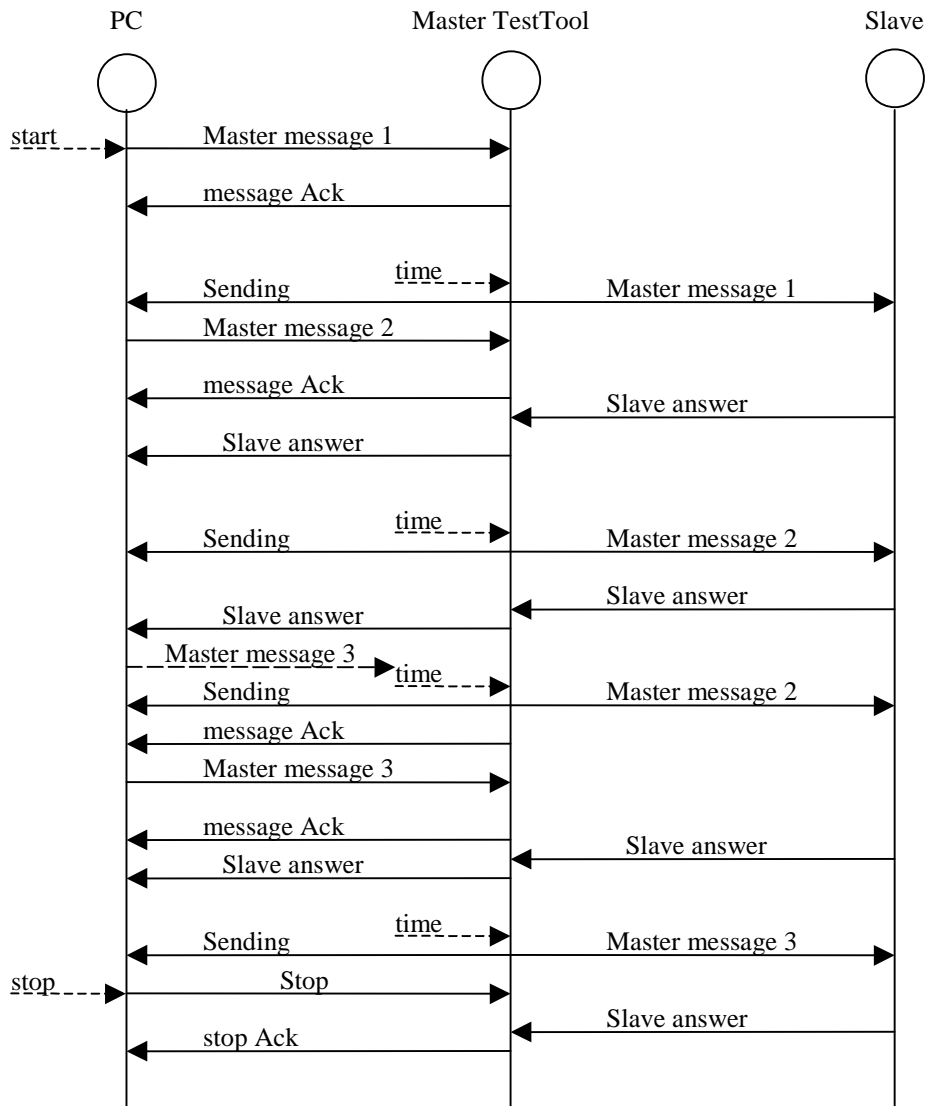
PC

Master TestTool

Slave

start

Master message 1

message Ack

time

Sending

Master message 1

Master message 2

message Ack

Slave answer

Slave answer

time

Sending

Master message 2

Slave answer

Slave answer

Master message 3

time

Sending

Master message 2

message Ack

Master message 3

message Ack

Slave answer

Slave answer

time

Sending

Master message 3

stop

Stop

Slave answer

stop Ack